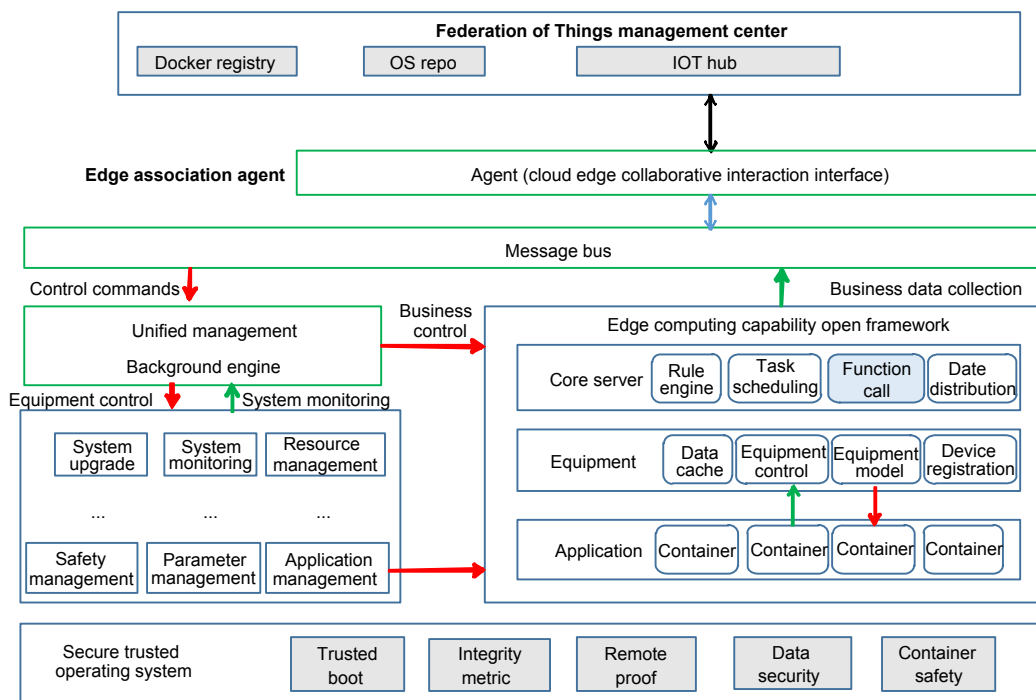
Federation of Things management center

Docker registry

OS repo

IOT hub

Edge association agent

Agent (cloud edge collaborative interaction interface)

Message bus

Control commands

Business data collection

Unified management

Background engine

Business control

Edge computing capability open framework

Equipment control

System monitoring

Core server

Rule engine

Task scheduling

Function call

Date distribution

System upgrade

System monitoring

Resource management

Equipment

Data cache

Equipment control

Equipment model

Device registration

...

...

...

Safety management

Parameter management

Application management

Application

Container

Container

Container

Container

Secure trusted operating system

Trusted boot

Integrity metric

Remote proof

Data security

Container safety